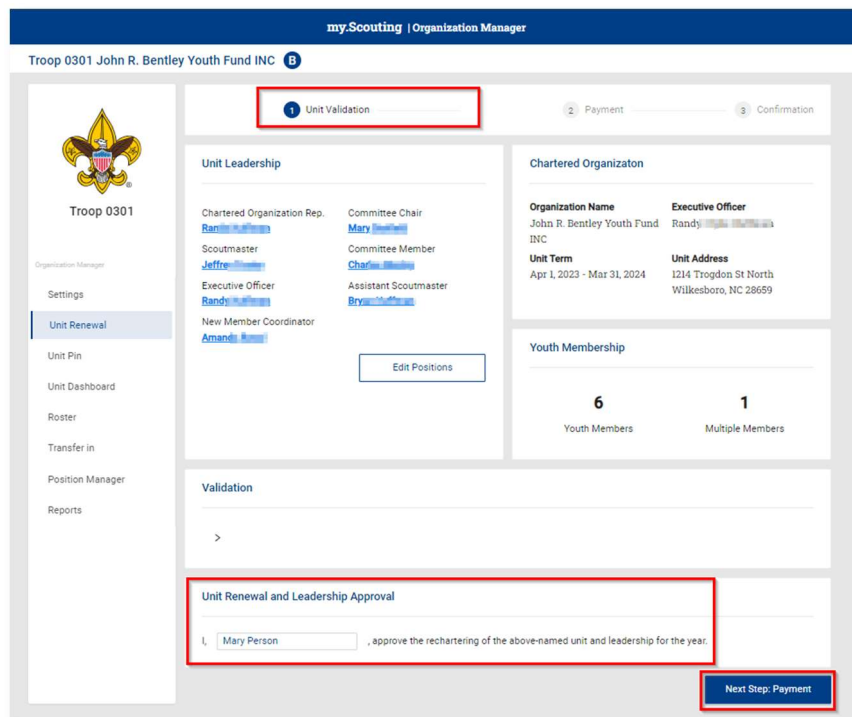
my.Scouting | Organization Manager

Troop 0301 John R. Bentley Youth Fund INC B

Troop 0301

Organization Manager

Settings

Unit Renewal

Unit Pin

Unit Dashboard

Roster

Transfer in

Position Manager

Reports

1 Unit Validation

2 Payment

3 Confirmation

Unit Leadership

Chartered Organization Rep.
Ran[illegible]

Committee Chair
Mary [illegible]

Scoutmaster
Jeffre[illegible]

Committee Member
Char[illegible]

Executive Officer
Randy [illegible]

Assistant Scoutmaster
Bry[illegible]

New Member Coordinator
Amand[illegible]

Edit Positions

Chartered Organizaton

Organization Name
John R. Bentley Youth Fund INC

Executive Officer
Randy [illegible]

Unit Term
Apr 1, 2023 - Mar 31, 2024

Unit Address
1214 Trogdon St North
Wilkesboro, NC 28659

Youth Membership

6
Youth Members

1
Multiple Members

Validation

>

Unit Renewal and Leadership Approval

I, Mary Person , approve the rechartering of the above-named unit and leadership for the year.

Next Step: Payment